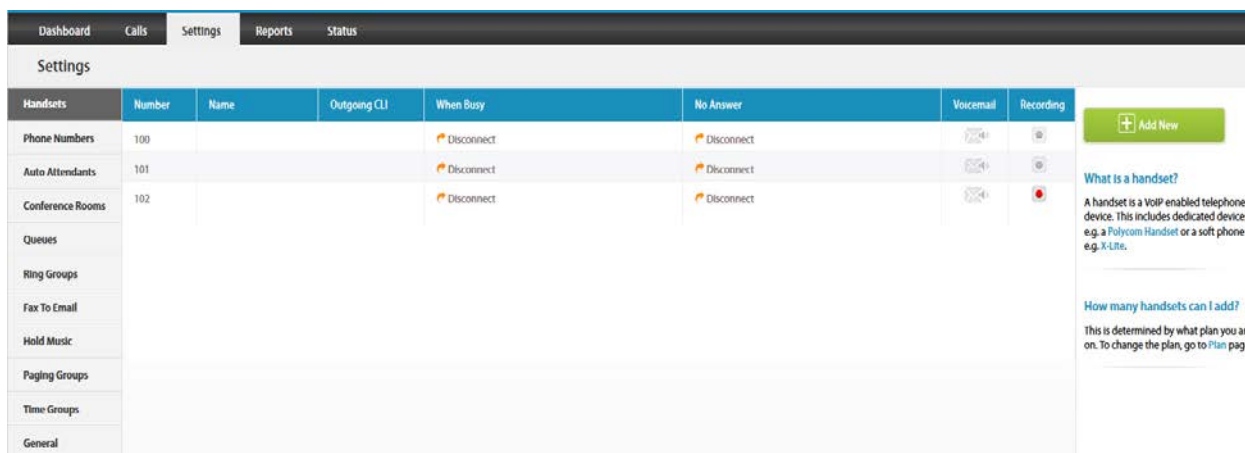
Dashboard Calls Settings Reports Status

Settings

Handsets
Phone Numbers
Auto Attendants
Conference Rooms
Queues
Ring Groups
Fax To Email
Hold Music
Paging Groups
Time Groups
General

| Number | Name | Outgoing CLI | When Busy | No Answer | Voicemail | Recording |
|---|---|---|---|---|---|---|
| 100 | | | Disconnect | Disconnect | | |
| 101 | | | Disconnect | Disconnect | | |
| 102 | | | Disconnect | Disconnect | | |

Add New

What is a handset?

A handset is a VoIP enabled telephone device. This includes dedicated device e.g. a Polycom Handset or a soft phone e.g. X-Lite.

How many handsets can I add?

This is determined by what plan you a on. To change the plan, go to Plan pag